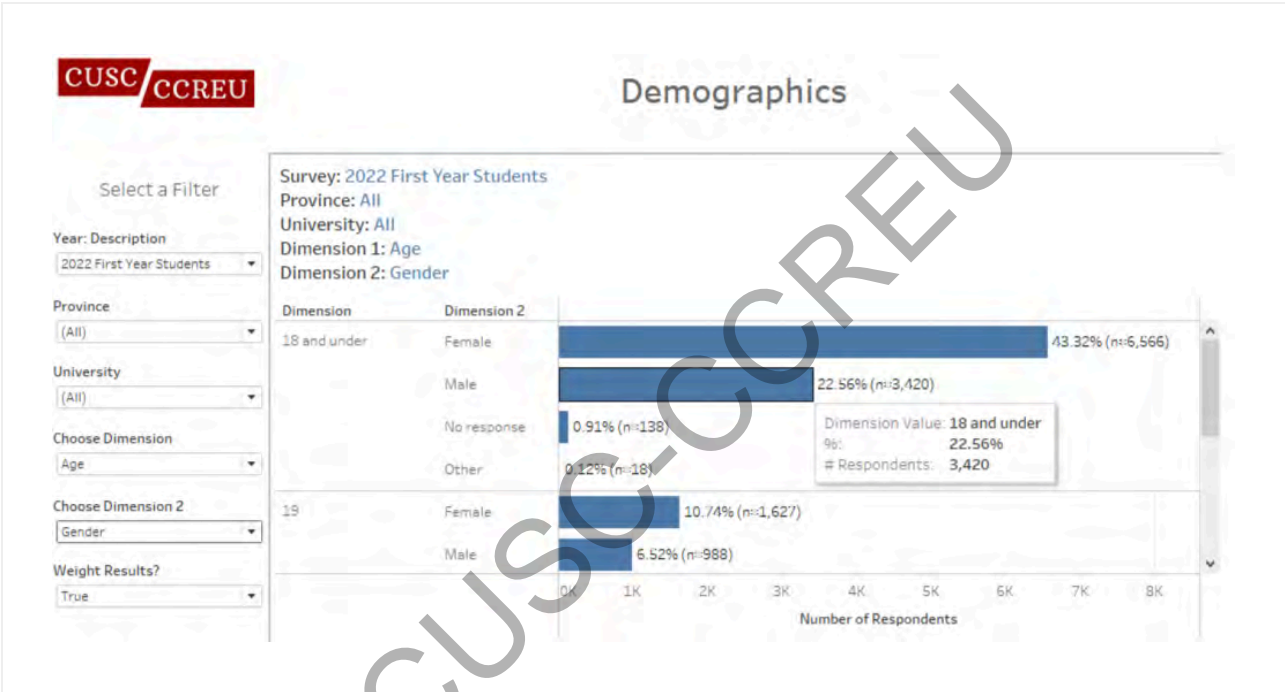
CUSC CCREU

Demographics

Select a Filter

Year: Description
2022 First Year Students

Province
(All)

University
(All)

Choose Dimension
Age

Choose Dimension 2
Gender

Weight Results?
True

Survey: 2022 First Year Students
Province: All
University: All
Dimension 1: Age
Dimension 2: Gender

| Dimension | Dimension 2 | |
|---|---|---|
| 18 and under | Female | 43.32% (n=6,566) |
| | Male | 22.56% (n=3,420) |
| | No response | 0.91% (n=138) |
| | Other | 0.12% (n=18) |
| 19 | Female | 10.74% (n=1,627) |
| | Male | 6.52% (n=988) |

Dimension Value: 18 and under
%: 22.56%
# Respondents: 3,420

0K 1K 2K 3K 4K 5K 6K 7K 8K
Number of Respondents

CUSC-CCREU